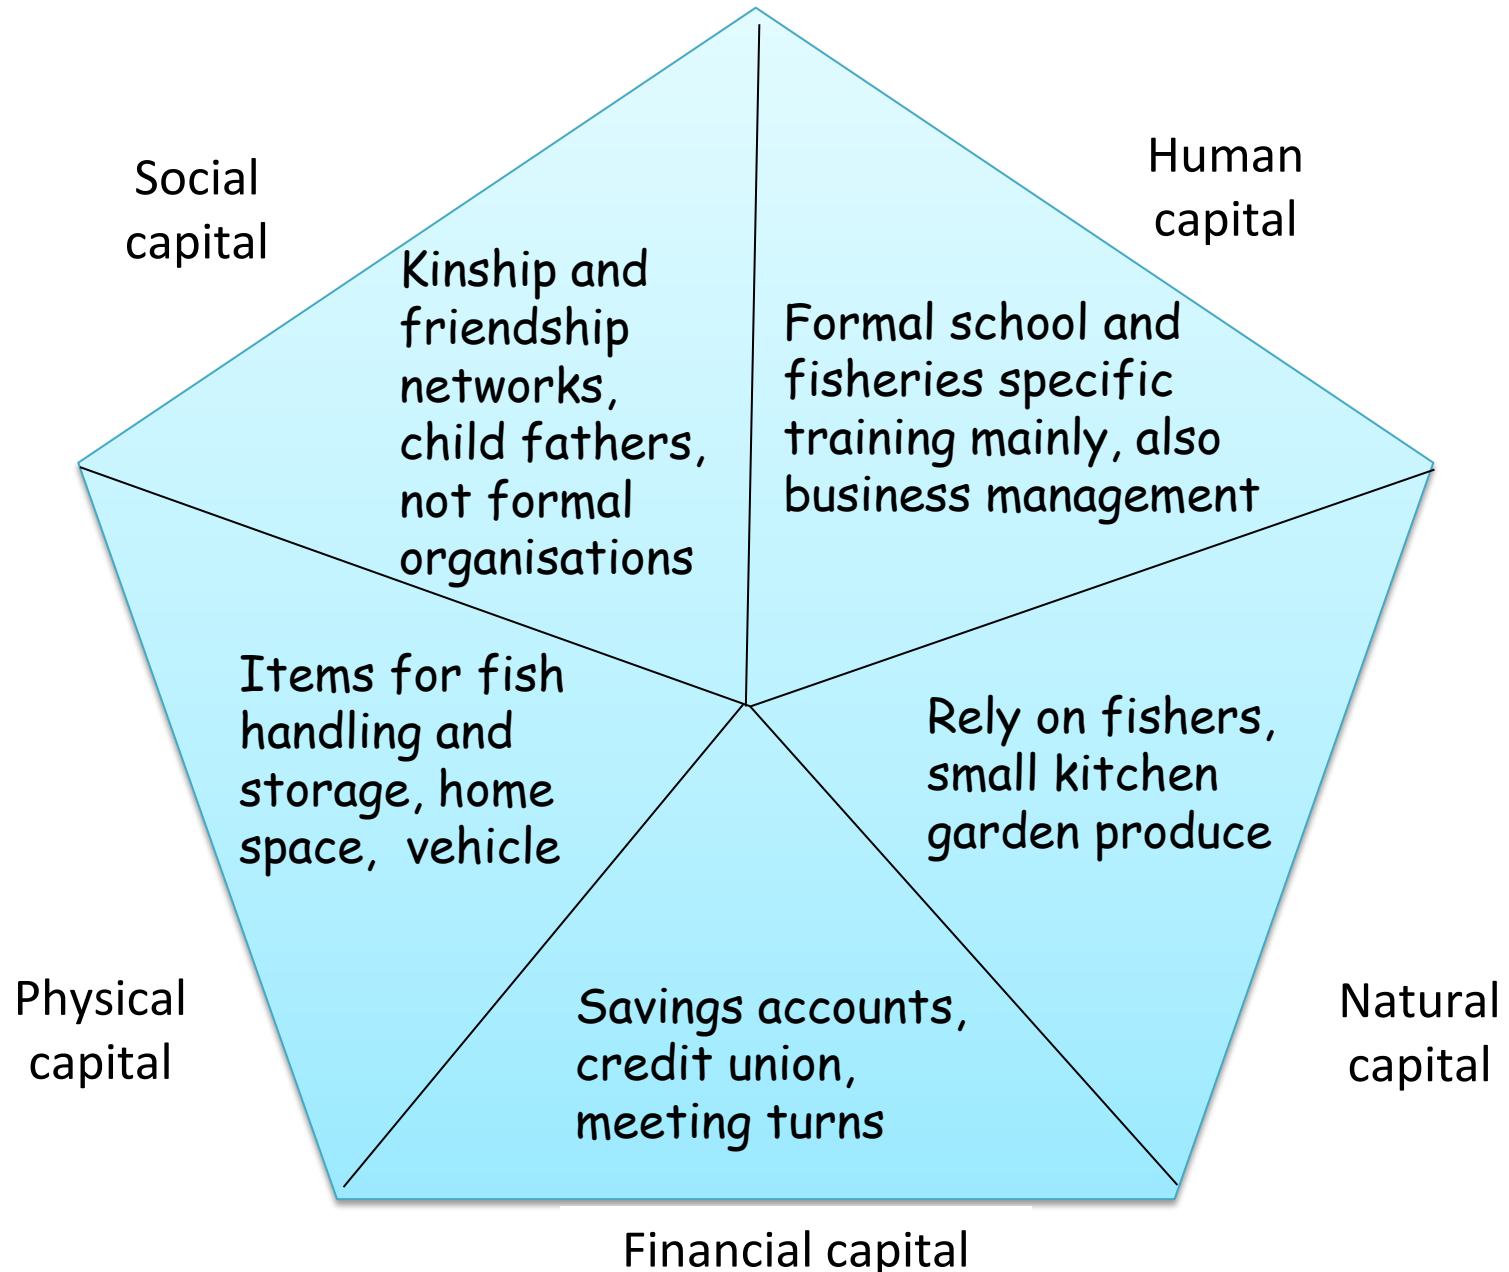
Social capital

Kinship and friendship networks, child fathers, not formal organisations

Human capital

Formal school and fisheries specific training mainly, also business management

Items for fish handling and storage, home space, vehicle

Rely on fishers, small kitchen garden produce

Physical capital

Savings accounts, credit union, meeting turns

Natural capital

Financial capital